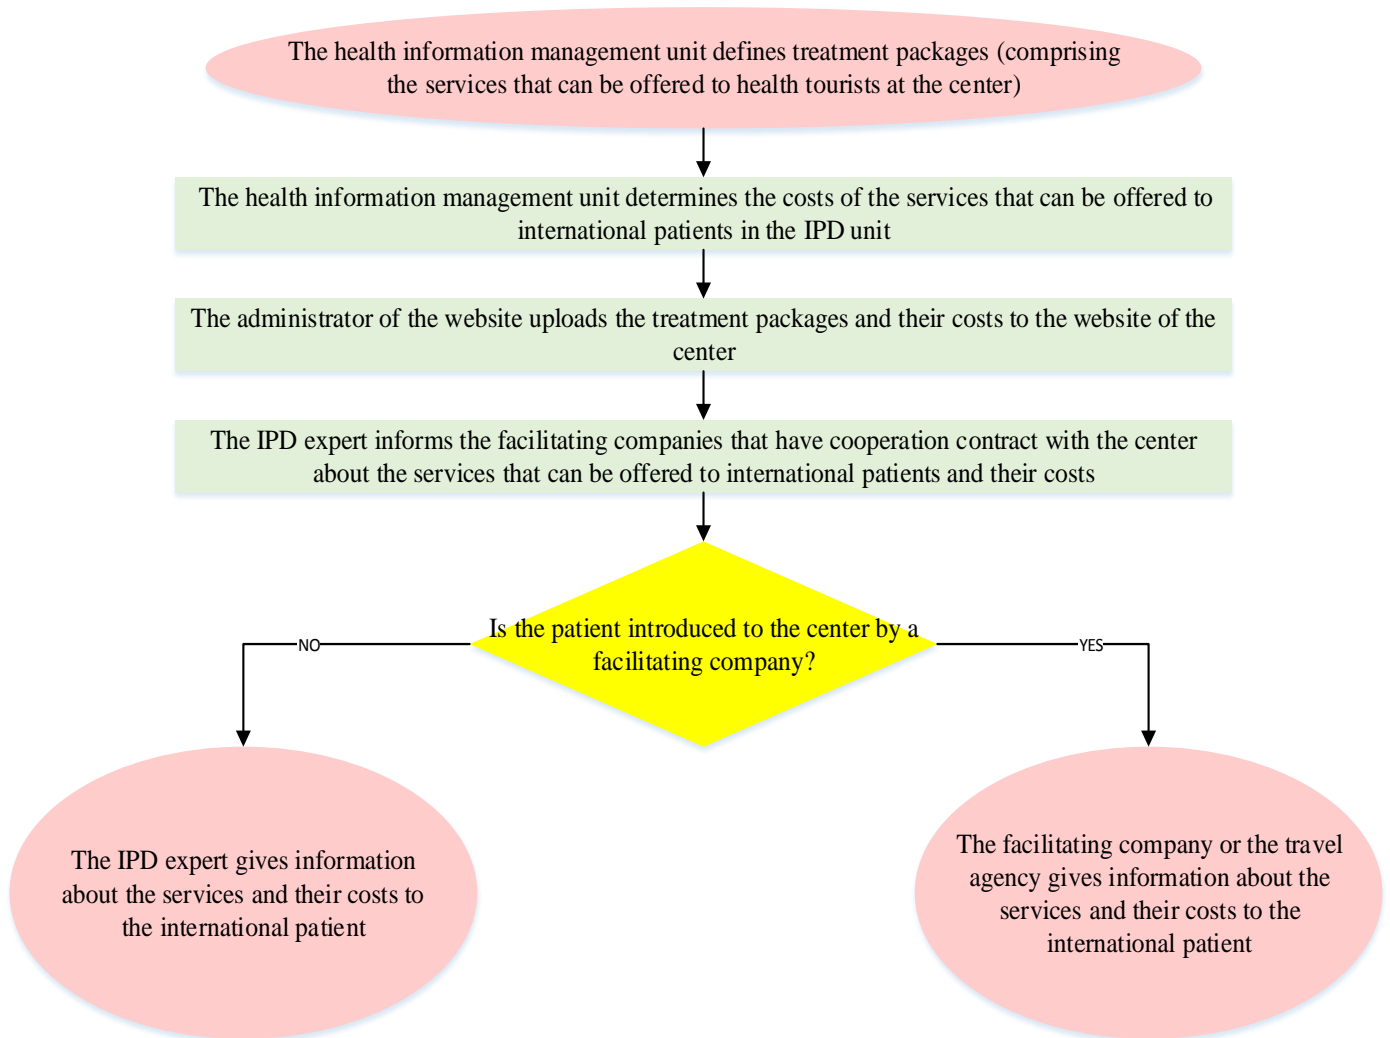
The health information management unit defines treatment packages (comprising the services that can be offered to health tourists at the center)

The health information management unit determines the costs of the services that can be offered to international patients in the IPD unit

The administrator of the website uploads the treatment packages and their costs to the website of the center

The IPD expert informs the facilitating companies that have cooperation contract with the center about the services that can be offered to international patients and their costs

Is the patient introduced to the center by a facilitating company?

NO

YES

The IPD expert gives information about the services and their costs to the international patient

The facilitating company or the travel agency gives information about the services and their costs to the international patient